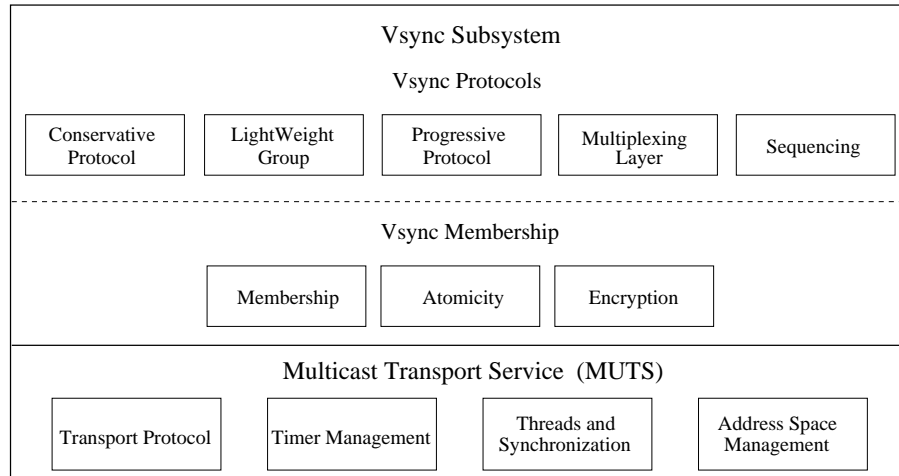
Vsync Subsystem

Vsync Protocols

Conservative Protocol

LightWeight Group

Progressive Protocol

Multiplexing Layer

Sequencing

Vsync Membership

Membership

Atomicity

Encryption

Multicast Transport Service (MUTS)

Transport Protocol

Timer Management

Threads and Synchronization

Address Space Management